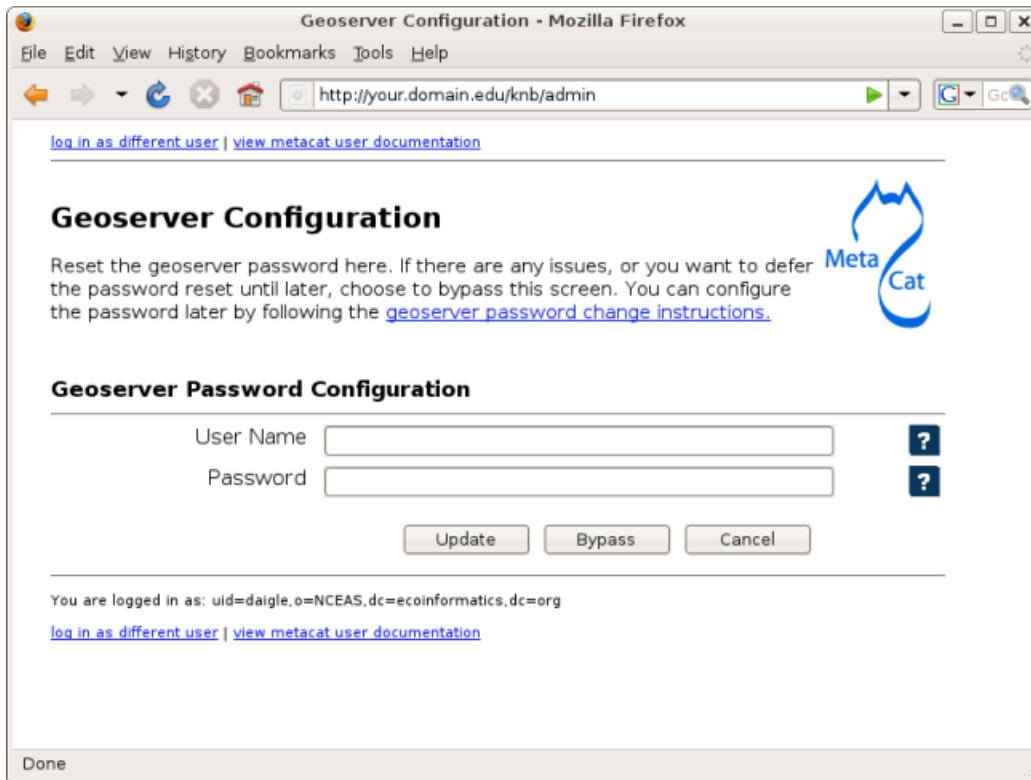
Geoserver Configuration - Mozilla Firefox

File Edit View History Bookmarks Tools Help

http://your.domain.edu/knb/admin

Gc

log in as different user | view metacat user documentation

Geoserver Configuration

Meta Cat

Reset the geoserver password here. If there are any issues, or you want to defer the password reset until later, choose to bypass this screen. You can configure the password later by following the geoserver password change instructions.

Geoserver Password Configuration

User Name ?

Password ?

Update Bypass Cancel

You are logged in as: uid=daigle,o=NCEAS,dc=ecoinformatics,dc=org

log in as different user | view metacat user documentation

Done